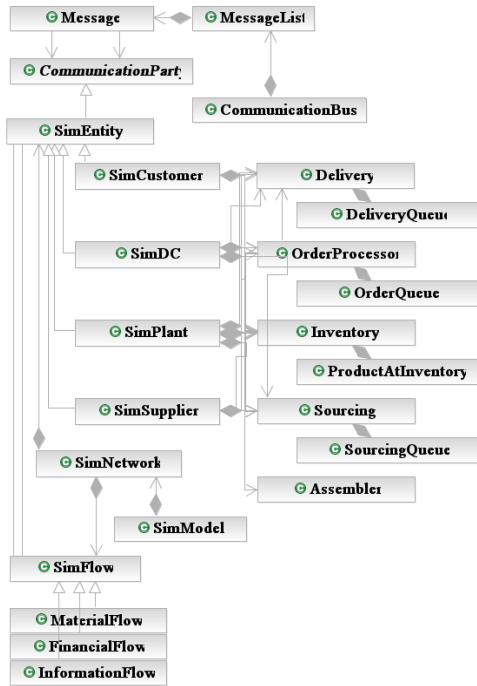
Message
MessageList
CommunicationParty
CommunicationBus
SimEntity
SimCustomer
Delivery
DeliveryQueue
SimDC
OrderProcessor
OrderQueue
SimPlant
Inventory
ProductAtInventory
SimSupplier
Sourcing
SourcingQueue
SimNetwork
Assembler
SimModel
SimFlow
MaterialFlow
FinancialFlow
InformationFlow